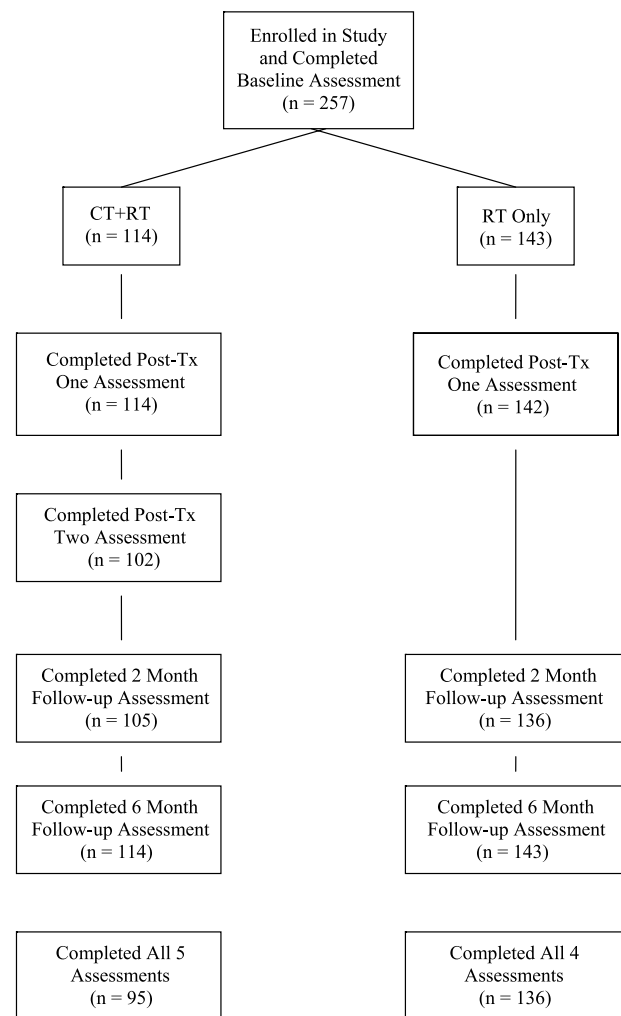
Enrolled in Study and Completed Baseline Assessment (n = 257)

CT+RT (n = 114)

RT Only (n = 143)

Completed Post-Tx One Assessment (n = 114)

Completed Post-Tx One Assessment (n = 142)

Completed Post-Tx Two Assessment (n = 102)

Completed 2 Month Follow-up Assessment (n = 105)

Completed 2 Month Follow-up Assessment (n = 136)

Completed 6 Month Follow-up Assessment (n = 114)

Completed 6 Month Follow-up Assessment (n = 143)

Completed All 5 Assessments (n = 95)

Completed All 4 Assessments (n = 136)